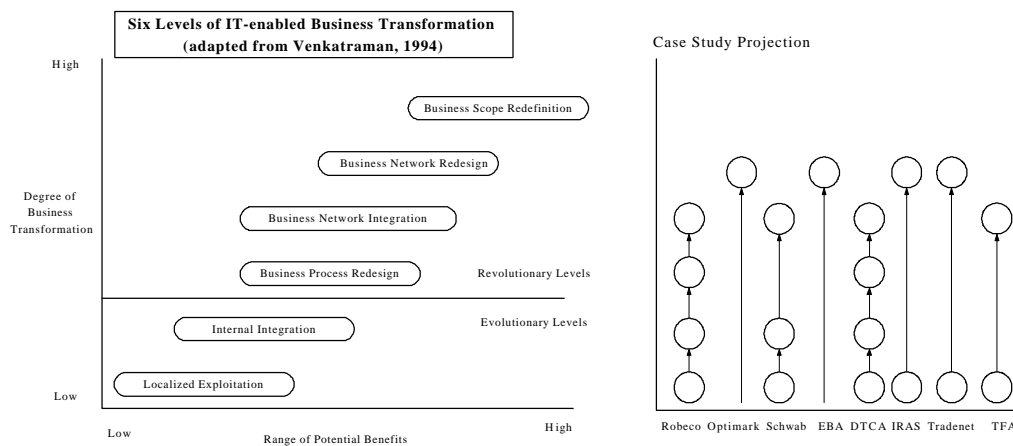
Six Levels of IT-enabled Business Transformation
(adapted from Venkatraman, 1994)

High

Business Scope Redefinition

Business Network Redesign

Degree of Business Transformation

Business Network Integration

Business Process Redesign

Revolutionary Levels

Evolutionary Levels

Internal Integration

Localized Exploitation

Low

Low

Range of Potential Benefits

High

Case Study Projection

Robeco Optimark Schwab EBA DTCA IRAS Tradenet TFA